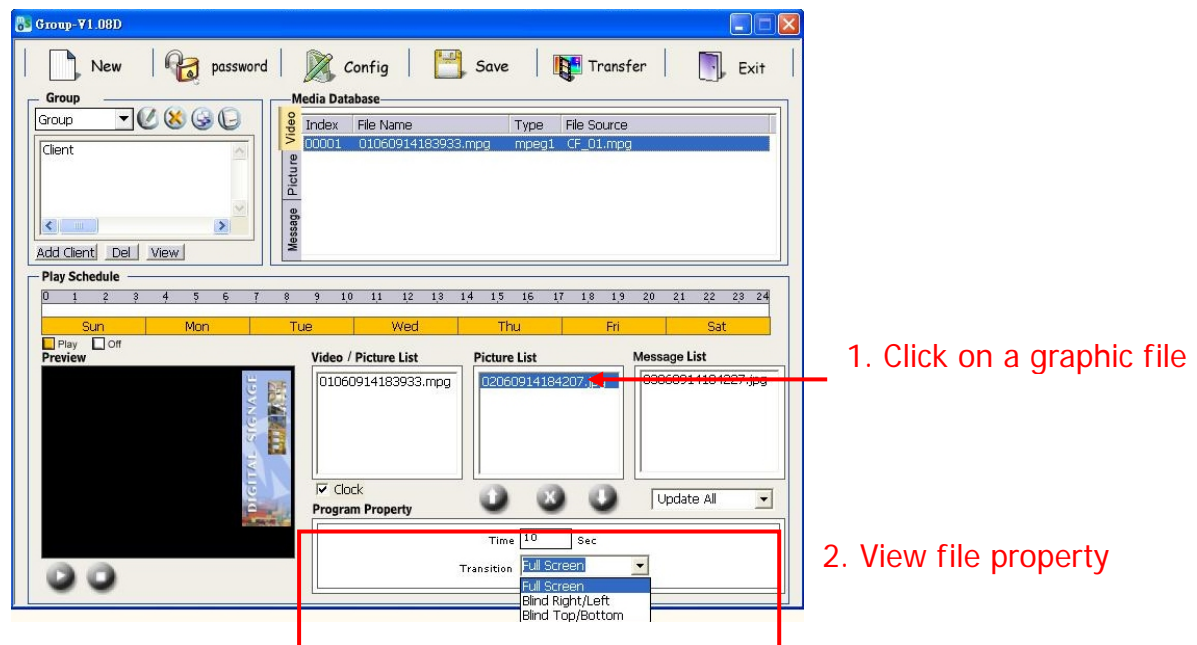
Group-V1.08D

New password Config Save Transfer Exit

Group

Group

Client

Add Client Del View

Media Database

Video Picture Message

| Index | File Name | Type | File Source |
|---|---|---|---|
| 00001 | 01060914183933.mpg | mpeg1 | CF_01.mpg |

Play Schedule

0 1 2 3 4 5 6 7 8 9 10 11 12 13 14 15 16 17 18 19 20 21 22 23 24

Sun Mon Tue Wed Thu Fri Sat

Play Off

Preview

DIGITAL SIGNAGE

Video / Picture List

01060914183933.mpg

Clock

Picture List

02060914184207.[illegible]

Message List

03060914184227.jpg

Update All

Program Property

Time 10 Sec

Transition Full Screen

Full Screen
Blind Right/Left
Blind Top/Bottom

1. Click on a graphic file

2. View file property